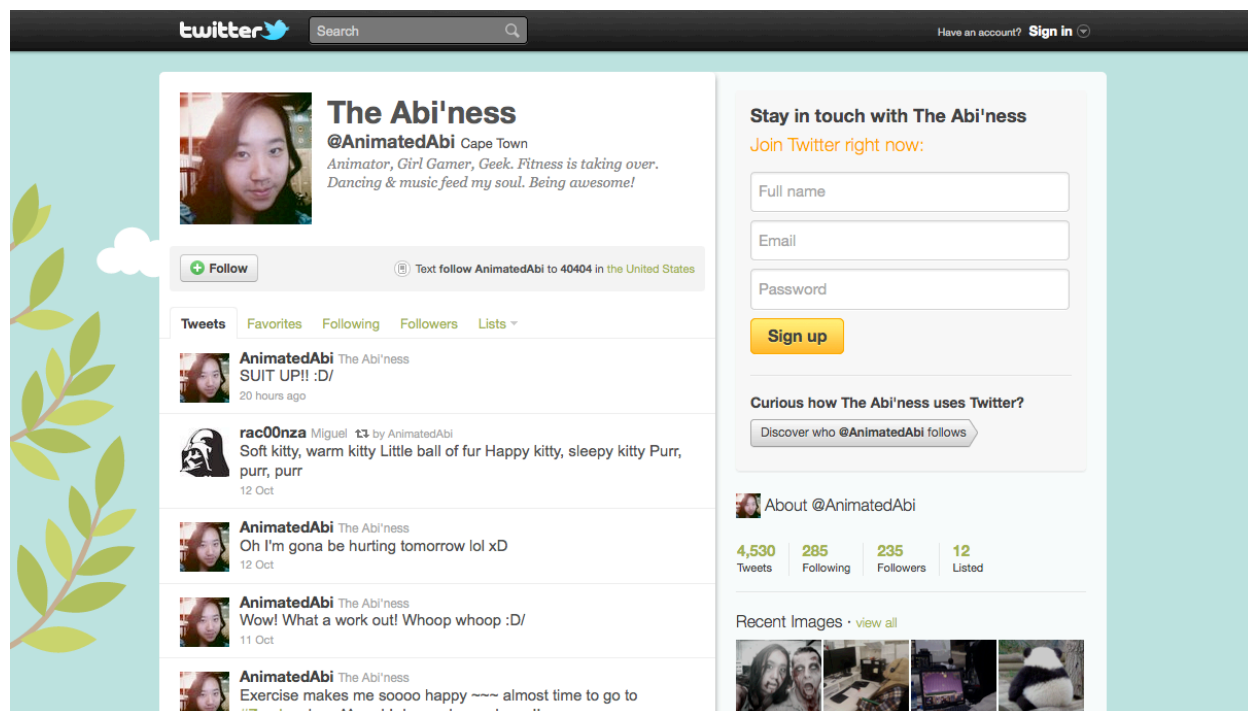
twitter Search

Have an account? Sign in

The Abi'ness
@AnimatedAbi Cape Town
Animator, Girl Gamer, Geek. Fitness is taking over. Dancing & music feed my soul. Being awesome!

Follow

Text follow AnimatedAbi to 40404 in the United States

Tweets Favorites Following Followers Lists

AnimatedAbi The Abi'ness
SUIT UP!! :D/
20 hours ago

rac00nza Miguel by AnimatedAbi
Soft kitty, warm kitty Little ball of fur Happy kitty, sleepy kitty Purr, purr, purr
12 Oct

AnimatedAbi The Abi'ness
Oh I'm gona be hurting tomorrow lol xD
12 Oct

AnimatedAbi The Abi'ness
Wow! What a work out! Whoop whoop :D/
11 Oct

AnimatedAbi The Abi'ness
Exercise makes me soooo happy ~~~ almost time to go to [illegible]

Stay in touch with The Abi'ness
Join Twitter right now:
Full name
Email
Password
Sign up

Curious how The Abi'ness uses Twitter?
Discover who @AnimatedAbi follows

About @AnimatedAbi

| 4,530 | 285 | 235 | 12 |
|---|---|---|---|
| Tweets | Following | Followers | Listed |

Recent Images · view all